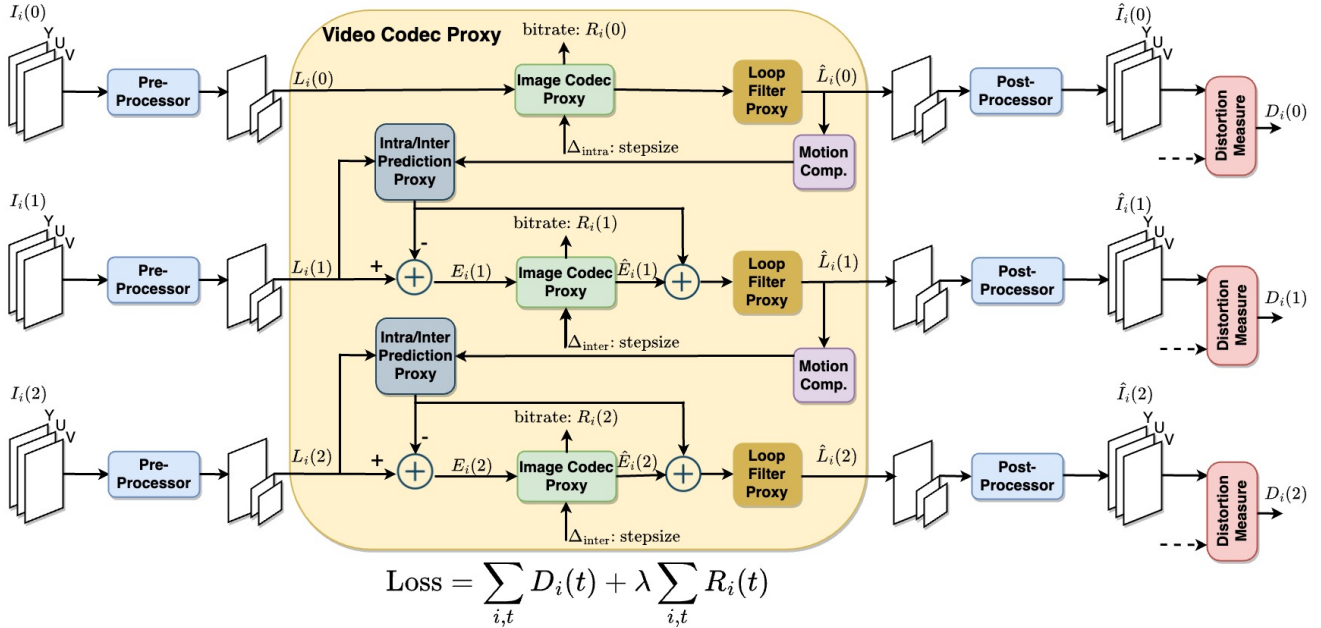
$I_i(0)$
Y
U
V
Pre-Processor
Video Codec Proxy
bitrate: $R_i(0)$
$L_i(0)$
Image Codec Proxy
Loop Filter Proxy
$\hat{L}_i(0)$
Post-Processor
$\hat{I}_i(0)$
Y
U
V
Distortion Measure
$D_i(0)$
Intra/Inter Prediction Proxy
$\Delta_{\text{intra}}$: stepsize
Motion Comp.

$I_i(1)$
Y
U
V
Pre-Processor
bitrate: $R_i(1)$
-
+
$L_i(1)$
$E_i(1)$
Image Codec Proxy
$\hat{E}_i(1)$
Loop Filter Proxy
$\hat{L}_i(1)$
Post-Processor
$\hat{I}_i(1)$
Y
U
V
Distortion Measure
$D_i(1)$
Intra/Inter Prediction Proxy
$\Delta_{\text{inter}}$: stepsize
Motion Comp.

$I_i(2)$
Y
U
V
Pre-Processor
bitrate: $R_i(2)$
-
+
$L_i(2)$
$E_i(2)$
Image Codec Proxy
$\hat{E}_i(2)$
Loop Filter Proxy
$\hat{L}_i(2)$
Post-Processor
$\hat{I}_i(2)$
Y
U
V
Distortion Measure
$D_i(2)$
$\Delta_{\text{inter}}$: stepsize

$\text{Loss} = \sum_{i,t} D_i(t) + \lambda \sum_{i,t} R_i(t)$